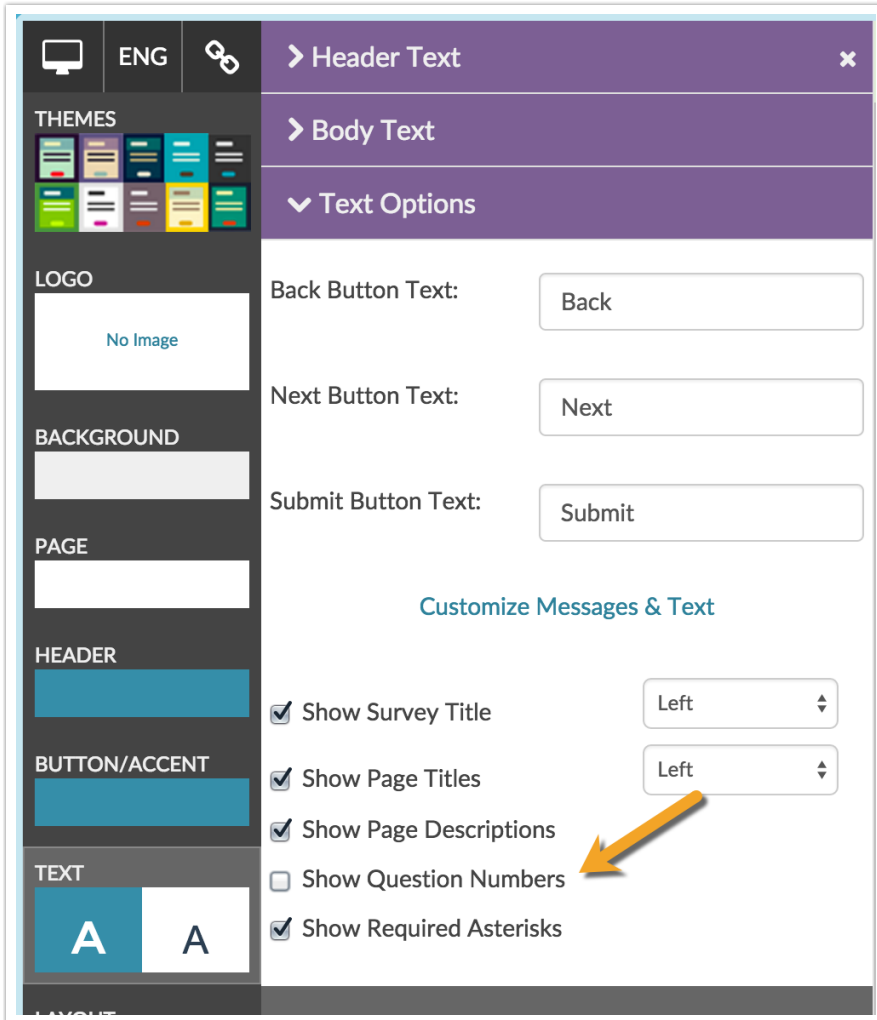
ENG

THEMES

LOGO

No Image

BACKGROUND

PAGE

HEADER

BUTTON/ACCENT

TEXT

A A

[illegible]

> Header Text

×

> Body Text

Text Options

Back Button Text: Back

Next Button Text: Next

Submit Button Text: Submit

Customize Messages & Text

Show Survey Title Left

Show Page Titles Left

Show Page Descriptions

Show Question Numbers

Show Required Asterisks